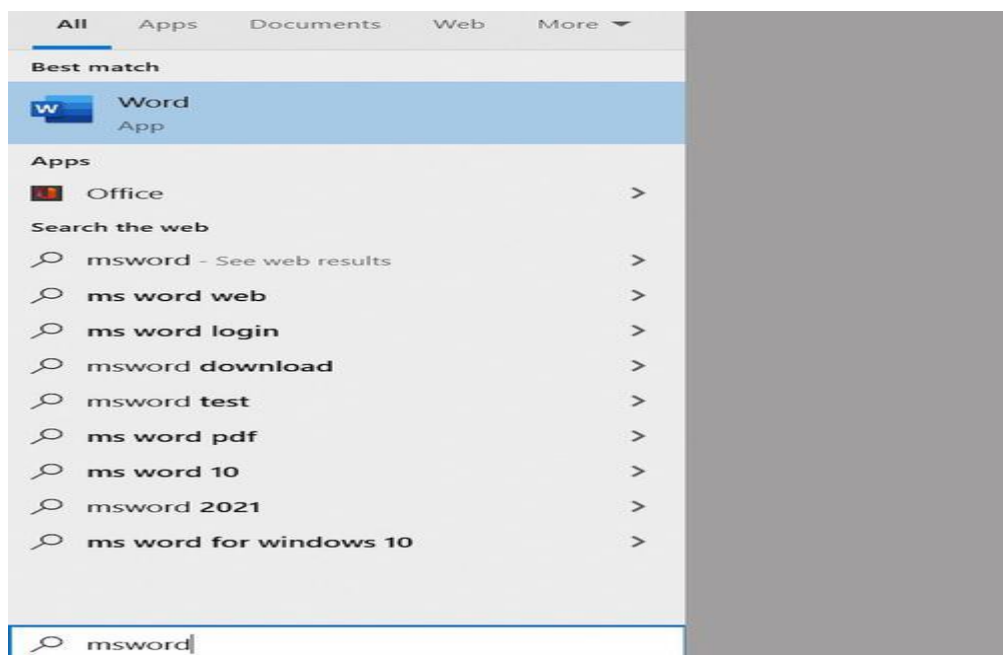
All Apps Documents Web More

Best match

Word
App

Apps

Office >

Search the web

msword - See web results >

ms word web >

ms word login >

msword download >

msword test >

ms word pdf >

ms word 10 >

msword 2021 >

ms word for windows 10 >

msword